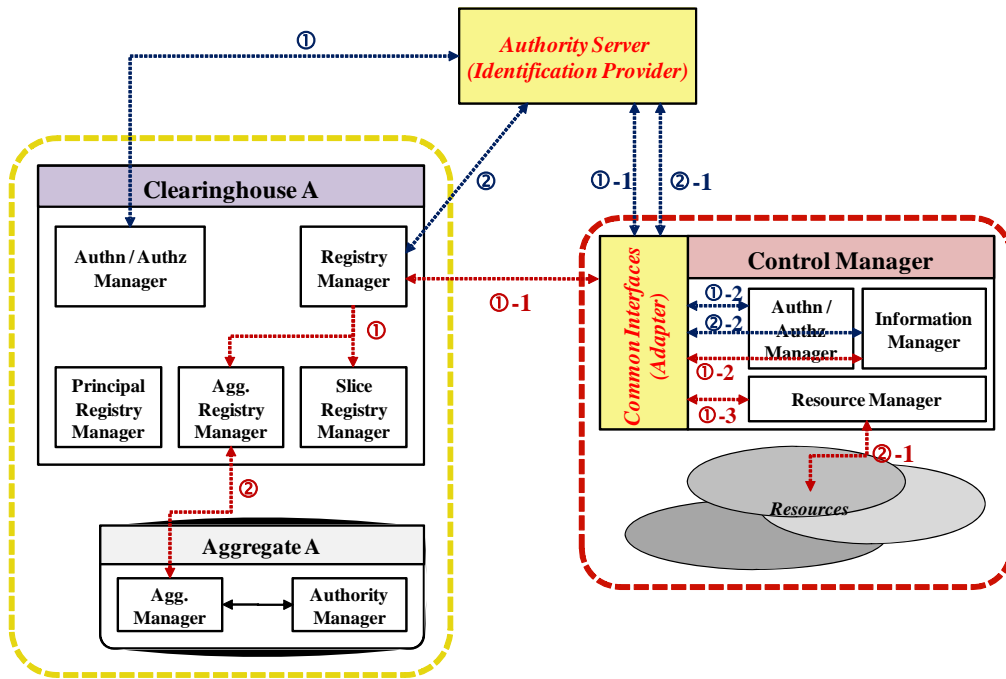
①

Authority Server
(Identification Provider)

②

①-1

②-1

Clearinghouse A

Authn / Authz Manager

Registry Manager

①-1

①

Principal Registry Manager

Agg. Registry Manager

Slice Registry Manager

②

Aggregate A

Agg. Manager

Authority Manager

Common Interfaces (Adapter)

Control Manager

①-2

②-2

Authn / Authz Manager

Information Manager

①-2

①-3

Resource Manager

②-1

Resources